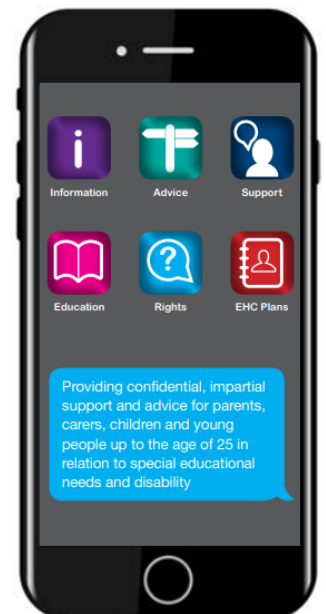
Information
Advice
Support
Education
Rights
EHC Plans

Providing confidential, impartial support and advice for parents, carers, children and young people up to the age of 25 in relation to special educational needs and disability